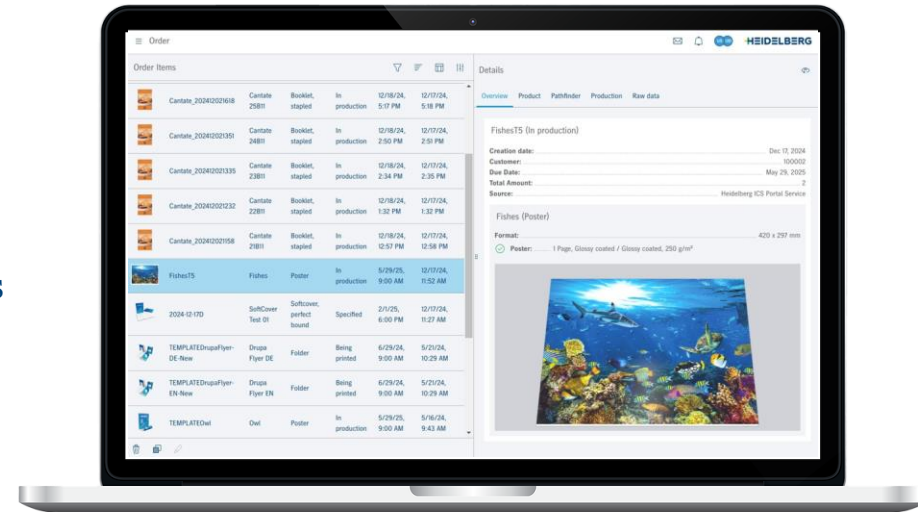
≡ Order

HEIDELBERG

Order Items

| | | | | | |
|---|---|---|---|---|---|
| Cantate_202412021618 | Cantate 25811 | Booklet, stapled | In production | 12/18/24, 5:17 PM | 12/17/24, 5:18 PM |
| Cantate_202412021351 | Cantate 24811 | Booklet, stapled | In production | 12/18/24, 2:50 PM | 12/17/24, 2:51 PM |
| Cantate_202412021335 | Cantate 23811 | Booklet, stapled | In production | 12/18/24, 2:34 PM | 12/17/24, 2:35 PM |
| Cantate_202412021232 | Cantate 22811 | Booklet, stapled | In production | 12/18/24, 1:32 PM | 12/17/24, 1:32 PM |
| Cantate_202412021158 | Cantate 21811 | Booklet, stapled | In production | 12/18/24, 12:57 PM | 12/17/24, 12:58 PM |
| FishesT5 | Fishes | Poster | In production | 5/29/25, 9:00 AM | 12/17/24, 11:52 AM |
| 2024-12-17D | SoftCover Test 01 | Softcover, perfect bound | Specified | 2/1/25, 6:00 PM | 12/17/24, 11:27 AM |
| TEMPLATEDrupaFlyer-DE-New | Drupa Flyer DE | Folder | Being printed | 6/29/24, 9:00 AM | 5/21/24, 10:29 AM |
| TEMPLATEDrupaFlyer-EN-New | Drupa Flyer EN | Folder | Being printed | 6/29/24, 9:00 AM | 5/21/24, 10:29 AM |
| TEMPLATEOwl | Owl | Poster | In production | 5/29/25, 9:00 AM | 5/16/24, 9:43 AM |

Details

Overview Product Pathfinder Production Raw data

FishesT5 (In production)

Creation date: Dec 17, 2024
Customer: 100002
Due Date: May 29, 2025
Total Amount: 2
Source: Heidelberg ICS Portal Service

Fishes (Poster)

Format: 420 x 297 mm
Poster: 1 Page, Glossy coated / Glossy coated, 250 g/m²